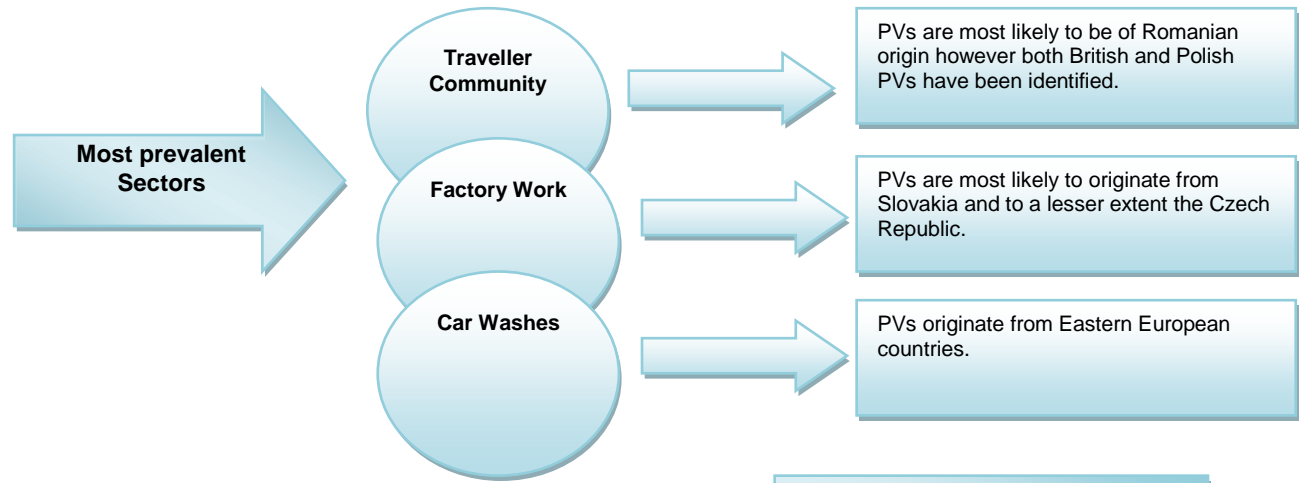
Most prevalent Sectors

Traveller Community

PVs are most likely to be of Romanian origin however both British and Polish PVs have been identified.

Factory Work

PVs are most likely to originate from Slovakia and to a lesser extent the Czech Republic.

Car Washes

PVs originate from Eastern European countries.